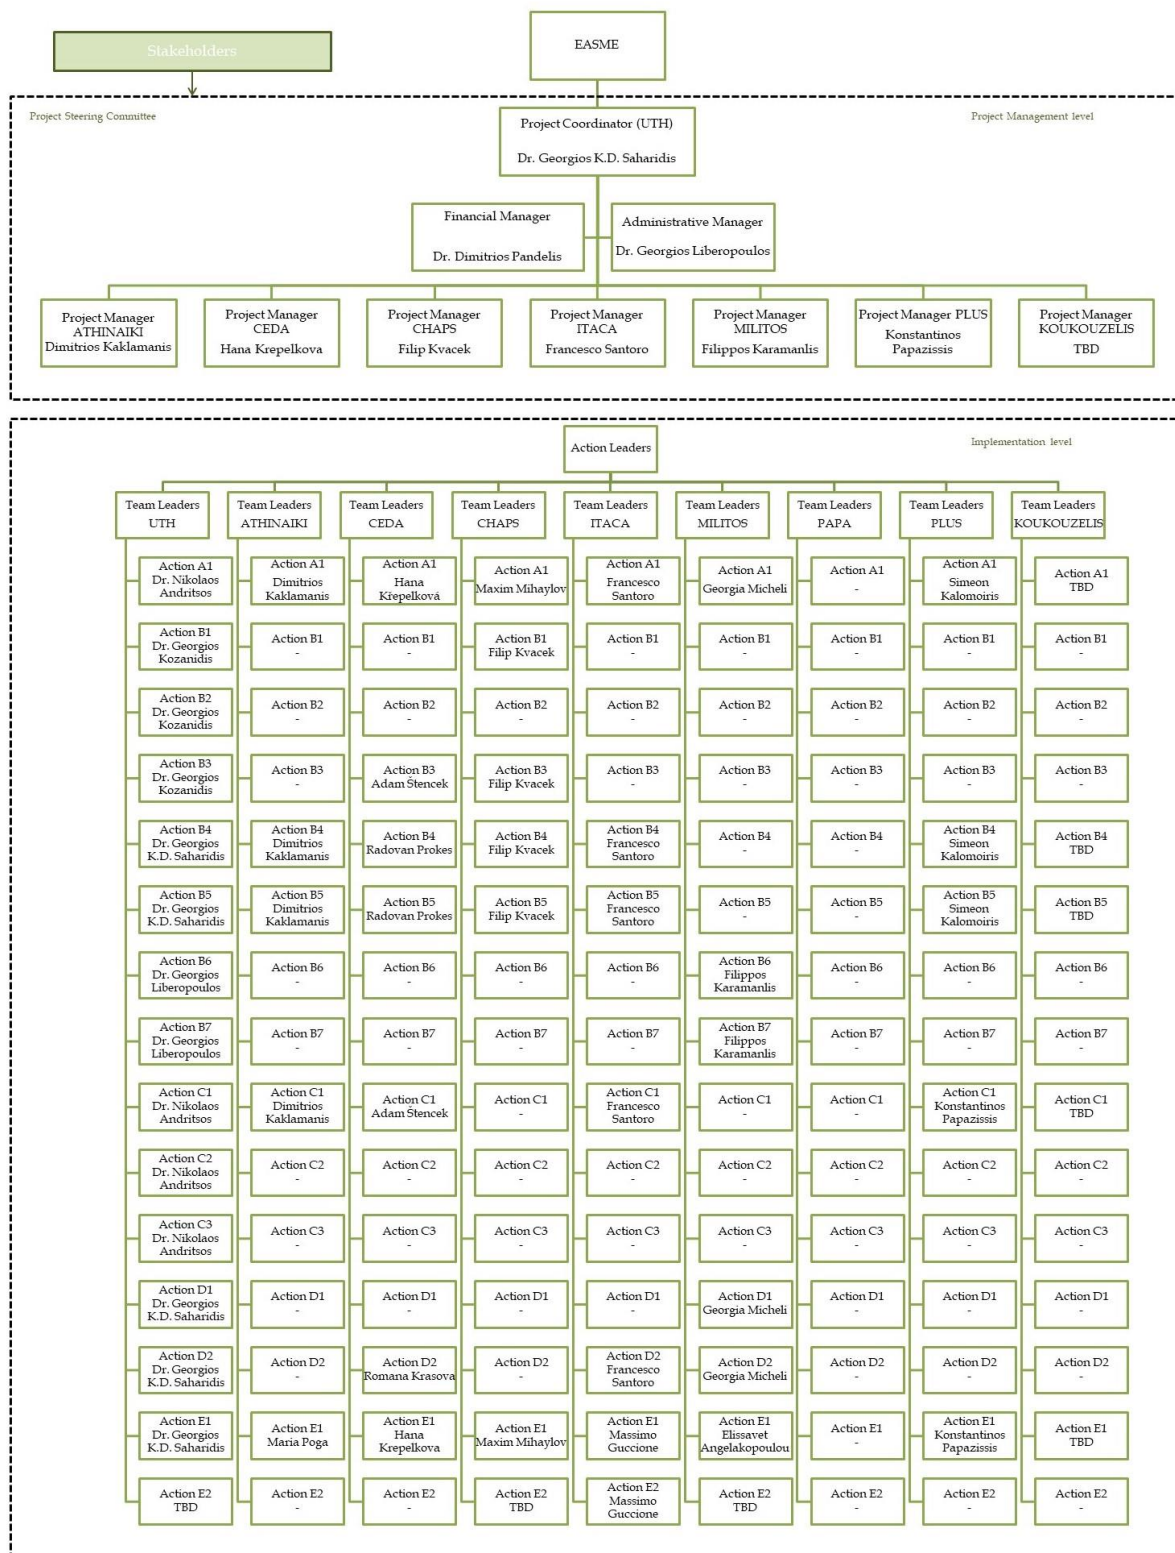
Stakeholders

EASME

Project Steering Committee

Project Management level

Project Coordinator (UTH)
Dr. Georgios K.D. Saharidis

Financial Manager
Dr. Dimitrios Pandelis

Administrative Manager
Dr. Georgios Liberopoulos

Project Manager ATHINAIKI Dimitrios Kaklamanis

Project Manager CEDA Hana Krepelkova

Project Manager CHAPS Filip Kvacek

Project Manager ITACA Francesco Santoro

Project Manager MILITOS Filippos Karamanlis

Project Manager PLUS Konstantinos Papazissis

Project Manager KOUKOUZELIS TBD

Action Leaders

Implementation level

| Team Leaders UTH | Team Leaders ATHINAIKI | Team Leaders CEDA | Team Leaders CHAPS | Team Leaders ITACA | Team Leaders MILITOS | Team Leaders PAPA | Team Leaders PLUS | Team Leaders KOUKOUZELIS |
|---|---|---|---|---|---|---|---|---|
| Action A1 Dr. Nikolaos Andritsos | Action A1 Dimitrios Kaklamanis | Action A1 Hana Křepelková | Action A1 Maxim Mihaylov | Action A1 Francesco Santoro | Action A1 Georgia Micheli | Action A1 - | Action A1 Simeon Kalomoiris | Action A1 TBD |
| Action B1 Dr. Georgios Kozanidis | Action B1 - | Action B1 - | Action B1 Filip Kvacek | Action B1 - | Action B1 - | Action B1 - | Action B1 - | Action B1 - |
| Action B2 Dr. Georgios Kozanidis | Action B2 - | Action B2 - | Action B2 - | Action B2 - | Action B2 - | Action B2 - | Action B2 - | Action B2 - |
| Action B3 Dr. Georgios Kozanidis | Action B3 - | Action B3 Adam Štencek | Action B3 Filip Kvacek | Action B3 - | Action B3 - | Action B3 - | Action B3 - | Action B3 - |
| Action B4 Dr. Georgios K.D. Saharidis | Action B4 Dimitrios Kaklamanis | Action B4 Radovan Prokes | Action B4 Filip Kvacek | Action B4 Francesco Santoro | Action B4 - | Action B4 - | Action B4 Simeon Kalomoiris | Action B4 TBD |
| Action B5 Dr. Georgios K.D. Saharidis | Action B5 Dimitrios Kaklamanis | Action B5 Radovan Prokes | Action B5 Filip Kvacek | Action B5 Francesco Santoro | Action B5 - | Action B5 - | Action B5 Simeon Kalomoiris | Action B5 TBD |
| Action B6 Dr. Georgios Liberopoulos | Action B6 - | Action B6 - | Action B6 - | Action B6 - | Action B6 Filippos Karamanlis | Action B6 - | Action B6 - | Action B6 - |
| Action B7 Dr. Georgios Liberopoulos | Action B7 - | Action B7 - | Action B7 - | Action B7 - | Action B7 Filippos Karamanlis | Action B7 - | Action B7 - | Action B7 - |
| Action C1 Dr. Nikolaos Andritsos | Action C1 Dimitrios Kaklamanis | Action C1 Adam Štencek | Action C1 - | Action C1 Francesco Santoro | Action C1 - | Action C1 - | Action C1 Konstantinos Papazissis | Action C1 TBD |
| Action C2 Dr. Nikolaos Andritsos | Action C2 - | Action C2 - | Action C2 - | Action C2 - | Action C2 - | Action C2 - | Action C2 - | Action C2 - |
| Action C3 Dr. Nikolaos Andritsos | Action C3 - | Action C3 - | Action C3 - | Action C3 - | Action C3 - | Action C3 - | Action C3 - | Action C3 - |
| Action D1 Dr. Georgios K.D. Saharidis | Action D1 - | Action D1 - | Action D1 - | Action D1 - | Action D1 Georgia Micheli | Action D1 - | Action D1 - | Action D1 - |
| Action D2 Dr. Georgios K.D. Saharidis | Action D2 - | Action D2 Romana Krasova | Action D2 - | Action D2 Francesco Santoro | Action D2 Georgia Micheli | Action D2 - | Action D2 - | Action D2 - |
| Action E1 Dr. Georgios K.D. Saharidis | Action E1 Maria Poga | Action E1 Hana Krepelkova | Action E1 Maxim Mihaylov | Action E1 Massimo Guccione | Action E1 Elissavet Angelakopoulou | Action E1 - | Action E1 Konstantinos Papazissis | Action E1 TBD |
| Action E2 TBD | Action E2 - | Action E2 - | Action E2 TBD | Action E2 Massimo Guccione | Action E2 TBD | Action E2 - | Action E2 - | Action E2 - |